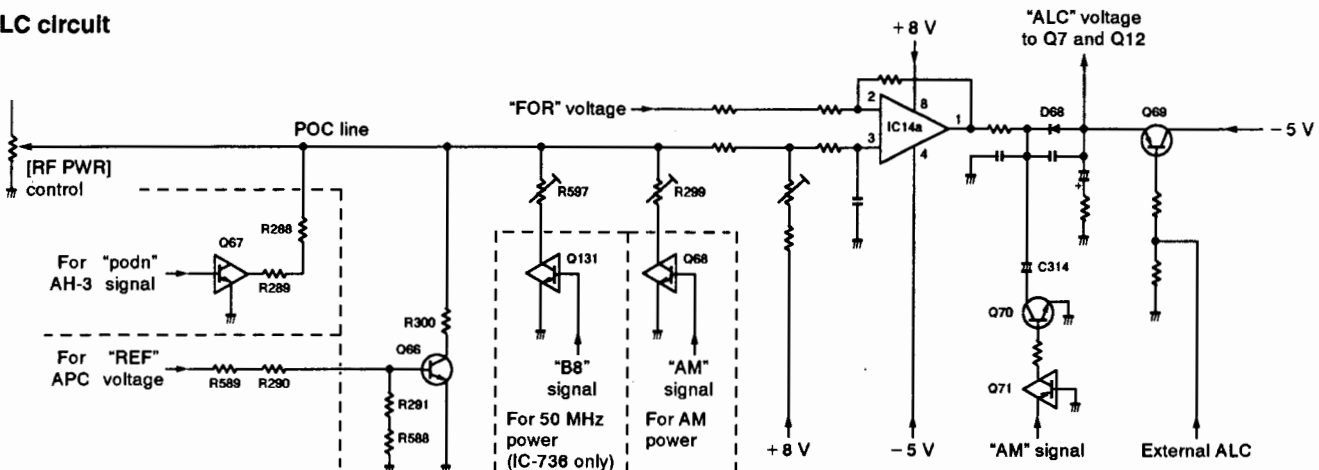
LC circuit

+8 V

"ALC" voltage to Q7 and Q12

"FOR" voltage

2

8

1

3

4

IC14a

D68

Q69

−5 V

POC line

[RF PWR] control

R288

Q67

For AH-3

"podn" signal

R289

R597

R299

Q131

Q68

C314

Q70

R300

For APC

"REF" voltage

R589

R290

Q66

R291

R588

"B8" signal

"AM" signal

For 50 MHz power (IC-736 only)

For AM power

+8 V

−5 V

Q71

"AM" signal

External ALC